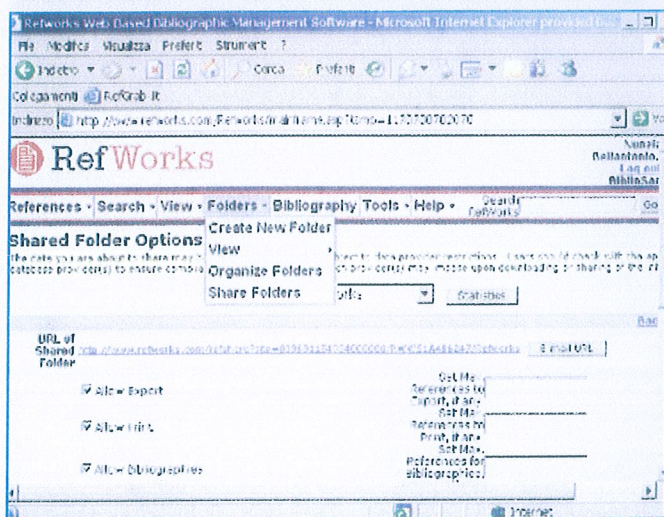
Refworks Web Based Bibliographic Management Software - Microsoft Internet Explorer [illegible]

File Modifica Visualizza Preferiti Strumenti ?

Indietro Cerca Preferiti

Collegamenti RefGrab It

Indirizzo http://www.refworks.com/Refworks/mainframe.asp?tsmp=1.72707070707

RefWorks

Nanni Bellantonio, Log out BiblioSar

References • Search • View • Folders • Bibliography Tools • Help • Search RefWorks Go

Shared Folder Options

Create New Folder
View
Organize Folders
Share Folders

The data you are about to share may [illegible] them to their provider restrictions. Users should check with the ap database provider(s) to ensure compli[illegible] provider(s) may impose upon downloading or sharing of the d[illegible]

Statistics

Bac

URL of Shared Folder http://www.refworks.com/refshare?site=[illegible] E-mail URL

☑ Allow Export

☑ Allow Print

☑ Allow Bibliographies

Set Max References for Export, if any:

Set Max References for Print, if any:

Set Max References for Bibliographies:

Internet